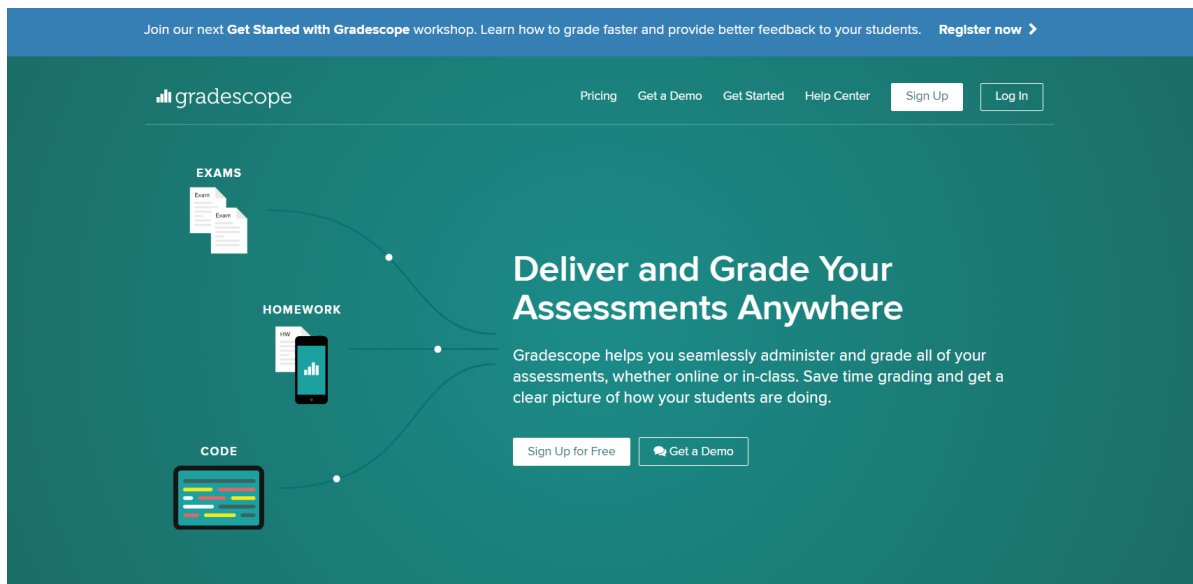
Join our next **Get Started with Gradescope** workshop. Learn how to grade faster and provide better feedback to your students. **Register now** >

gradescope

Pricing Get a Demo Get Started Help Center Sign Up Log In

EXAMS

Exam

Exam

HOMEWORK

HW

CODE

Deliver and Grade Your Assessments Anywhere

Gradescope helps you seamlessly administer and grade all of your assessments, whether online or in-class. Save time grading and get a clear picture of how your students are doing.

Sign Up for Free

Get a Demo